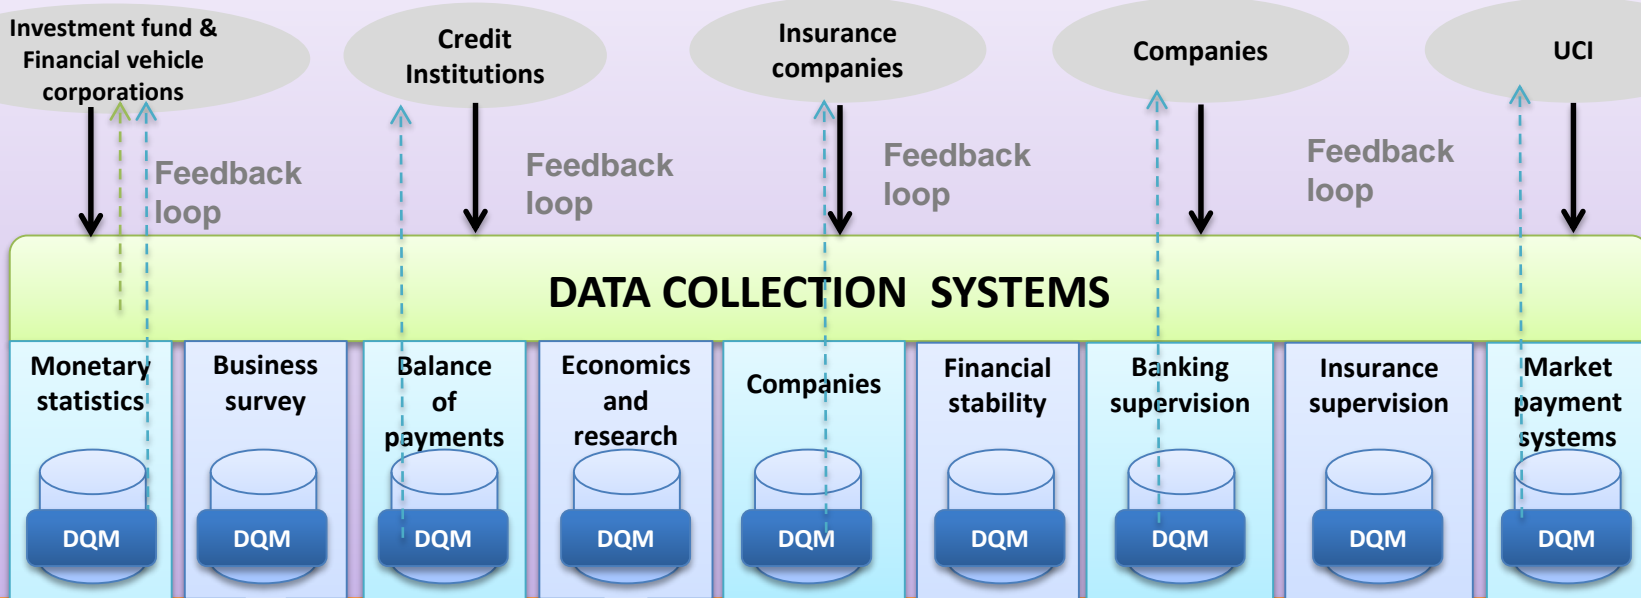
Investment fund & Financial vehicle corporations

Credit Institutions

Insurance companies

Companies

UCI

Feedback loop

Feedback loop

Feedback loop

Feedback loop

DATA COLLECTION SYSTEMS

| Monetary statistics | Business survey | Balance of payments | Economics and research | Companies | Financial stability | Banking supervision | Insurance supervision | Market payment systems |
|---|---|---|---|---|---|---|---|---|
| DQM | DQM | DQM | DQM | DQM | DQM | DQM | DQM | DQM |